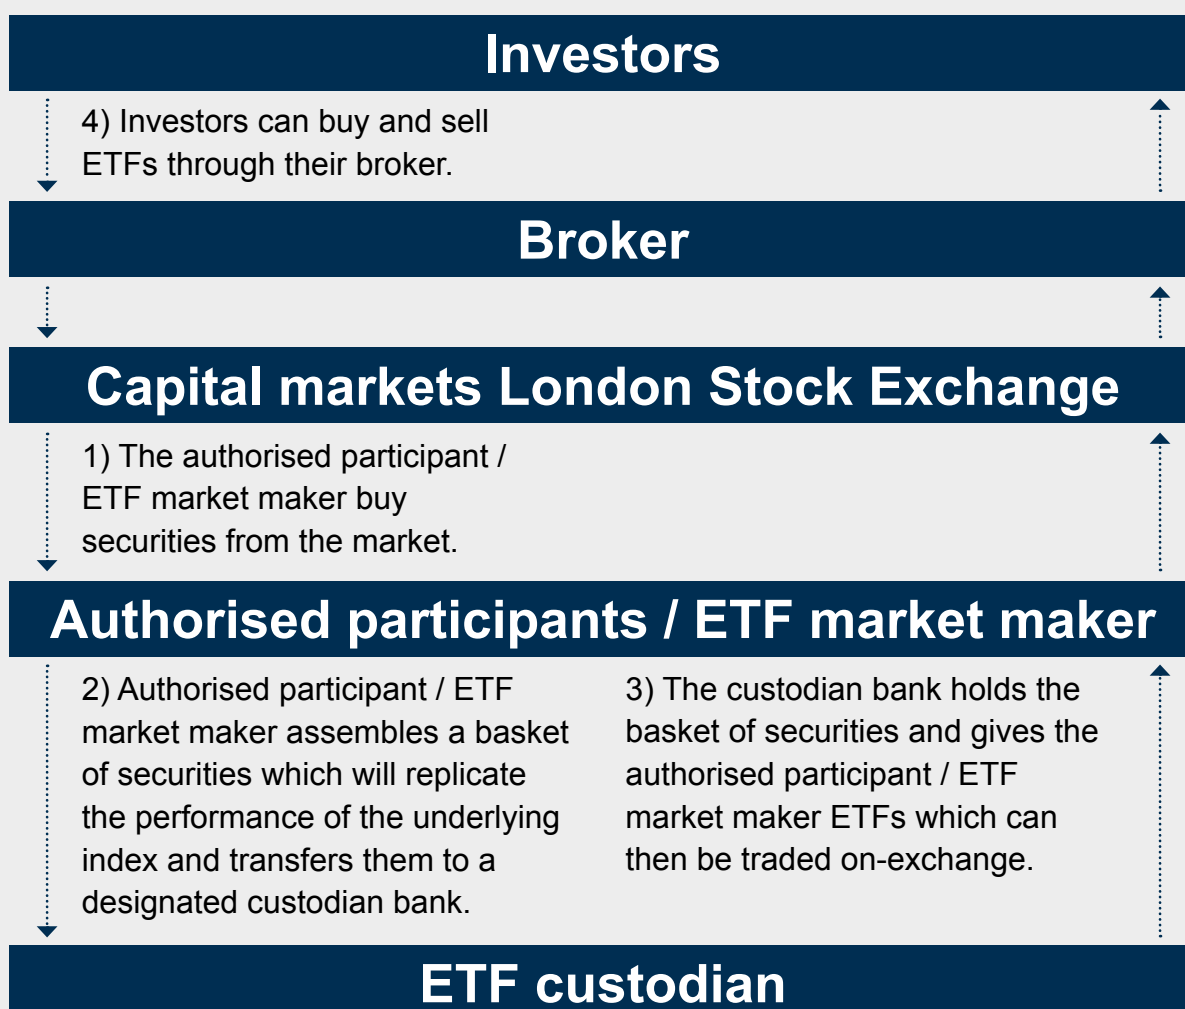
Investors

4) Investors can buy and sell ETFs through their broker.

Broker

Capital markets London Stock Exchange

1) The authorised participant / ETF market maker buy securities from the market.

Authorised participants / ETF market maker

2) Authorised participant / ETF market maker assembles a basket of securities which will replicate the performance of the underlying index and transfers them to a designated custodian bank.

3) The custodian bank holds the basket of securities and gives the authorised participant / ETF market maker ETFs which can then be traded on-exchange.

ETF custodian